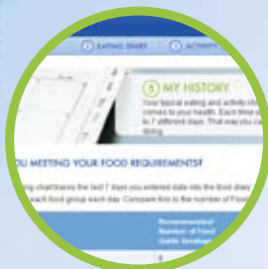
EATING CHART ACTIVITY

5 MY HISTORY

Your typical eating and activity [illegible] comes to your health. Each time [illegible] to 7 different days. That way you can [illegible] doing.

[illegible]OU MEETING YOUR FOOD REQUIREMENTS?

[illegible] chart tracks the last 7 days you entered data into the food diary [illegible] each food group each day. Compare this to the number of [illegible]

Recommended Number of Food Guide Servings